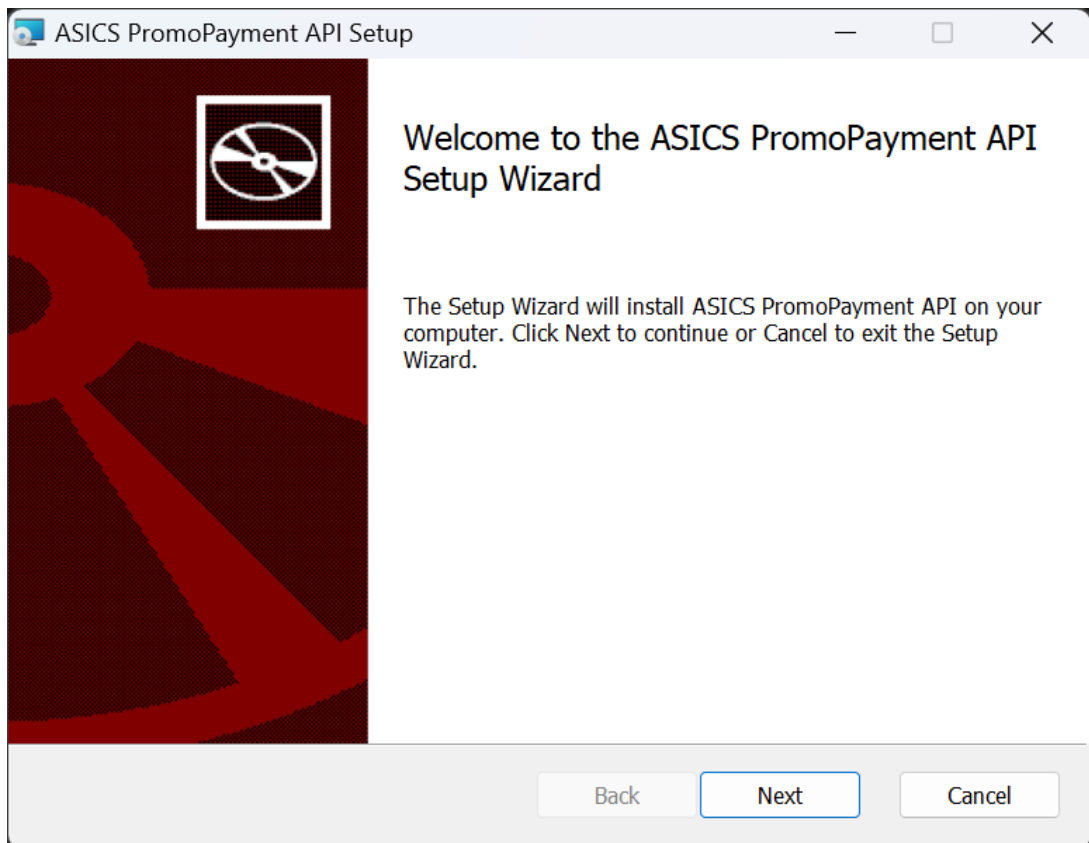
ASICS PromoPayment API Setup

Welcome to the ASICS PromoPayment API Setup Wizard

The Setup Wizard will install ASICS PromoPayment API on your computer. Click Next to continue or Cancel to exit the Setup Wizard.

Back Next Cancel